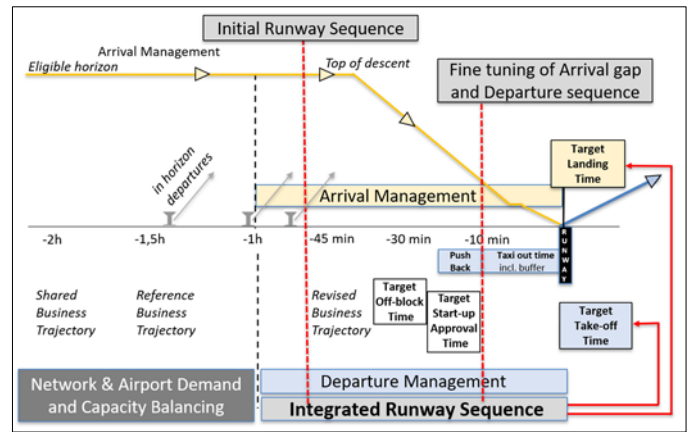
Initial Runway Sequence

Arrival Management

Eligible horizon

Top of descent

Fine tuning of Arrival gap and Departure sequence

in horizon departures

Target Landing Time

Arrival Management

-2h

-1,5h

-1h

-45 min

-30 min

-10 min

RUNWAY

Push Back

Taxi out time incl. buffer

Shared Business Trajectory

Reference Business Trajectory

Revised Business Trajectory

Target Off-block Time

Target Start-up Approval Time

Target Take-off Time

Network & Airport Demand and Capacity Balancing

Departure Management

Integrated Runway Sequence